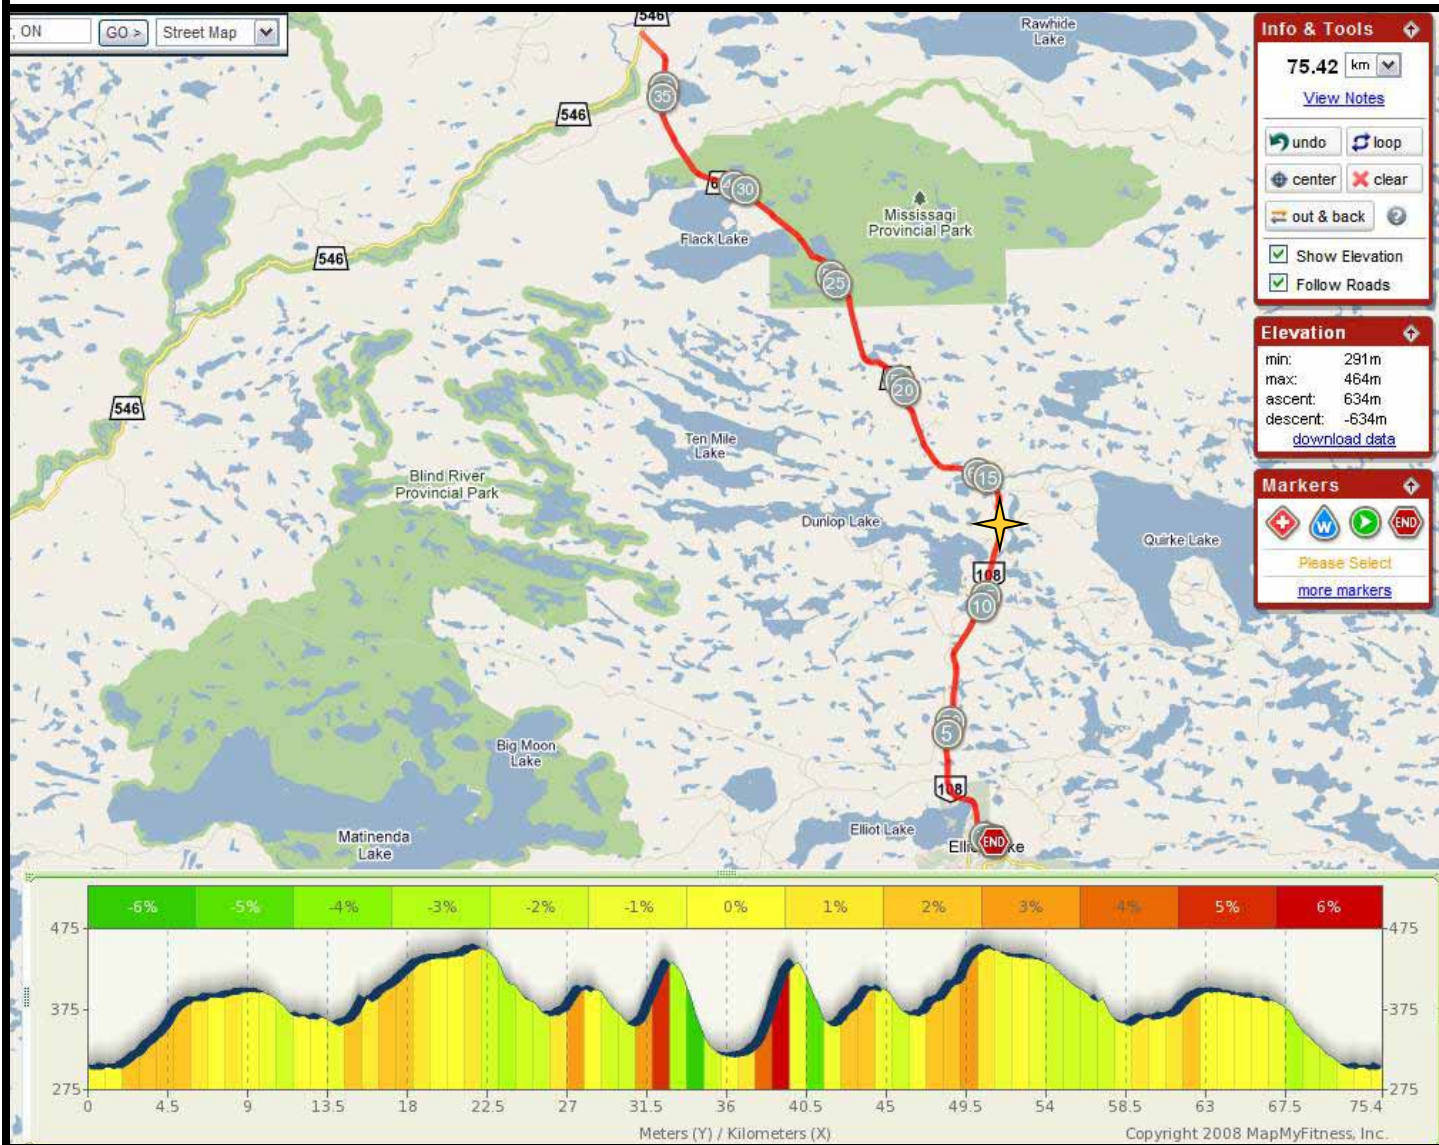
, ON GO > Street Map

546
546
546
546
35
30
Flack Lake
Mississagi Provincial Park
25
20
Ten Mile Lake
Blind River Provincial Park
15
Dunlop Lake
Quirke Lake
108
10
5
Big Moon Lake
108
Matinenda Lake
Elliot Lake
Elli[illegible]ke
END
Rawhide Lake

Info & Tools
75.42 km
View Notes
undo
loop
center
clear
out & back
Show Elevation
Follow Roads

Elevation
min: 291m
max: 464m
ascent: 634m
descent: -634m
download data

Markers
W
END
Please Select
more markers

| -6% | -5% | -4% | -3% | -2% | -1% | 0% | 1% | 2% | 3% | 4% | 5% | 6% |
|---|---|---|---|---|---|---|---|---|---|---|---|---|

475
375
275
475
375
275
0 4.5 9 13.5 18 22.5 27 31.5 36 40.5 45 49.5 54 58.5 63 67.5 75.4
Meters (Y) / Kilometers (X)
Copyright 2008 MapMyFitness, Inc.